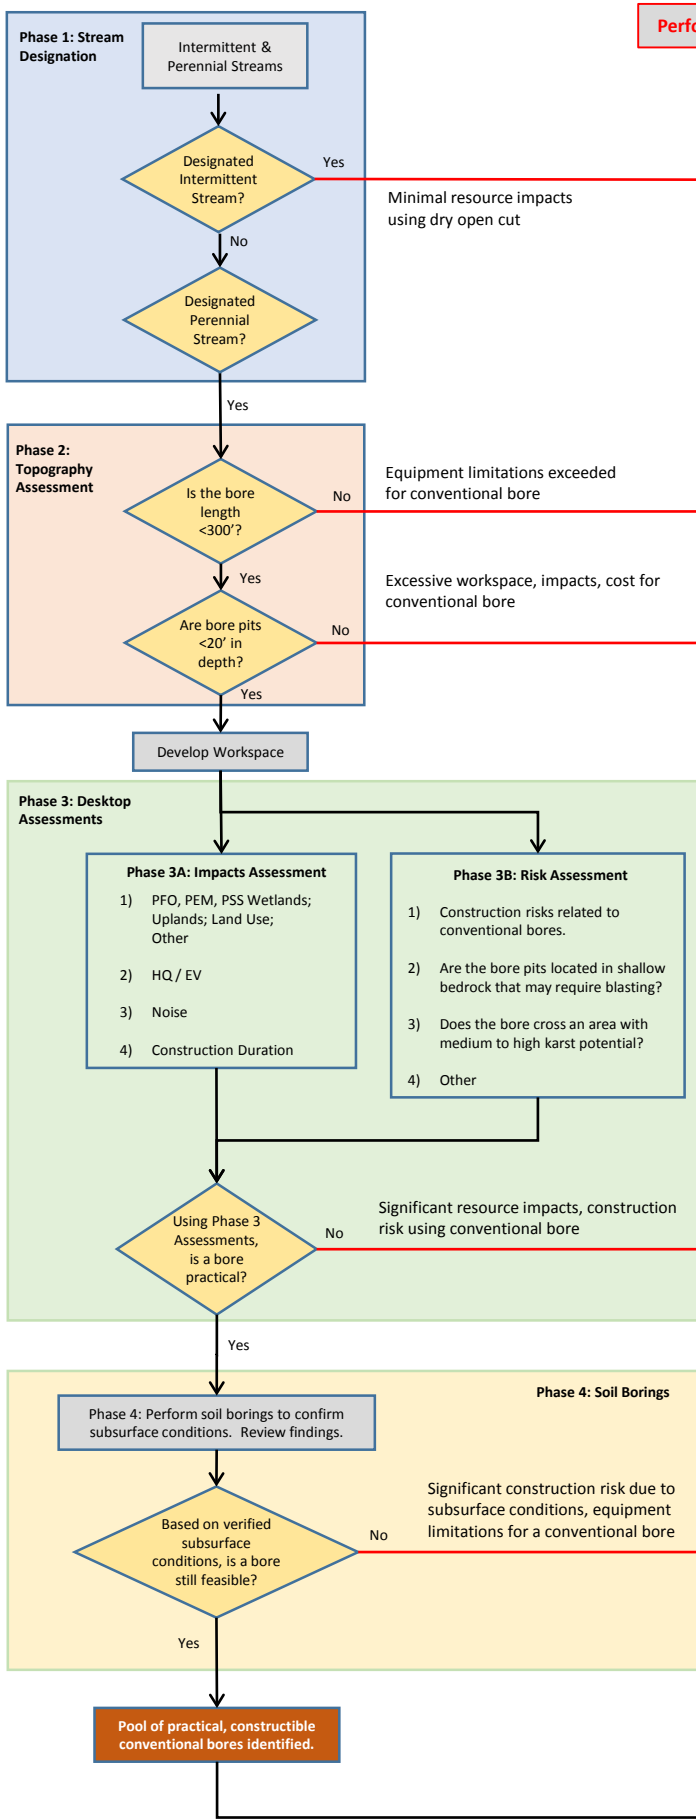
Perf

Phase 1: Stream Designation

Intermittent & Perennial Streams

Designated Intermittent Stream?

Yes

Minimal resource impacts using dry open cut

No

Designated Perennial Stream?

Yes

Phase 2: Topography Assessment

Is the bore length <300'?

No

Equipment limitations exceeded for conventional bore

Yes

Excessive workspace, impacts, cost for conventional bore

Are bore pits <20' in depth?

No

Yes

Develop Workspace

Phase 3: Desktop Assessments

Phase 3A: Impacts Assessment

1) PFO, PEM, PSS Wetlands; Uplands; Land Use; Other

2) HQ / EV

3) Noise

4) Construction Duration

Phase 3B: Risk Assessment

1) Construction risks related to conventional bores.

2) Are the bore pits located in shallow bedrock that may require blasting?

3) Does the bore cross an area with medium to high karst potential?

4) Other

Using Phase 3 Assessments, is a bore practical?

No

Significant resource impacts, construction risk using conventional bore

Yes

Phase 4: Soil Borings

Phase 4: Perform soil borings to confirm subsurface conditions. Review findings.

Based on verified subsurface conditions, is a bore still feasible?

No

Significant construction risk due to subsurface conditions, equipment limitations for a conventional bore

Yes

Pool of practical, constructible conventional bores identified.